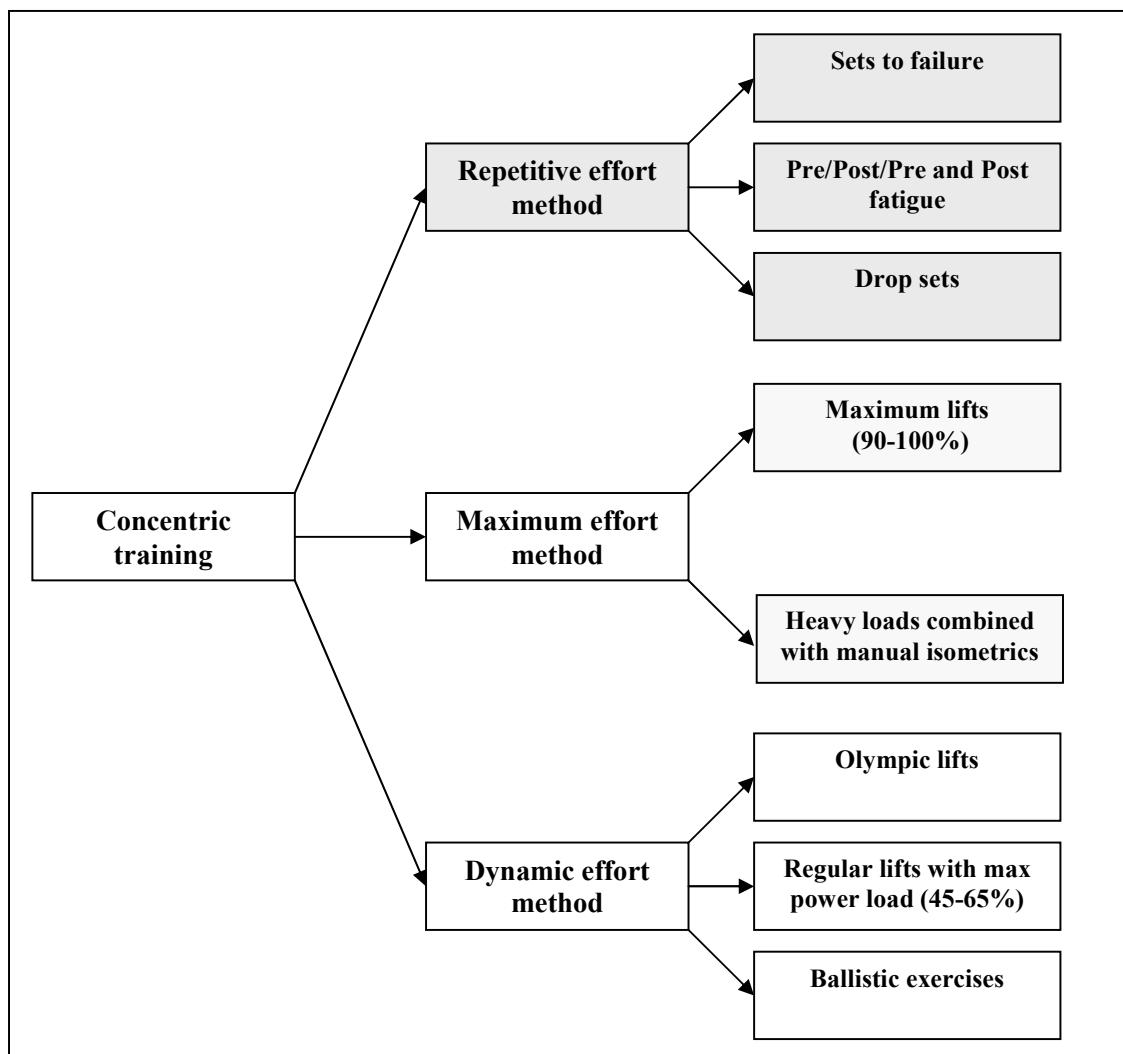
Concentric training

Repetitive effort method

Sets to failure

Pre/Post/Pre and Post fatigue

Drop sets

Maximum effort method

Maximum lifts (90-100%)

Heavy loads combined with manual isometrics

Dynamic effort method

Olympic lifts

Regular lifts with max power load (45-65%)

Ballistic exercises